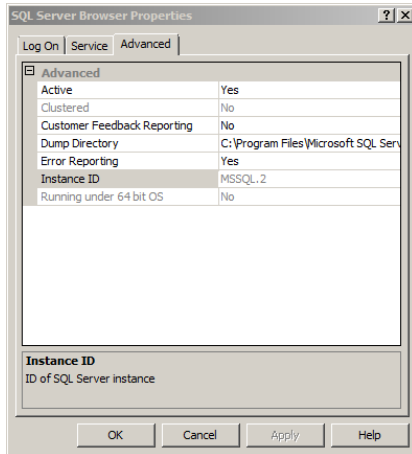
SQL Server Browser Properties

?
X

Log On
Service
Advanced

⊟ Advanced

| | |
|---|---|
| Active | Yes |
| Clustered | No |
| Customer Feedback Reporting | No |
| Dump Directory | C:\Program Files\Microsoft SQL Serv |
| Error Reporting | Yes |
| Instance ID | MSSQL.2 |
| Running under 64 bit OS | No |

Instance ID
ID of SQL Server instance

OK
Cancel
Apply
Help